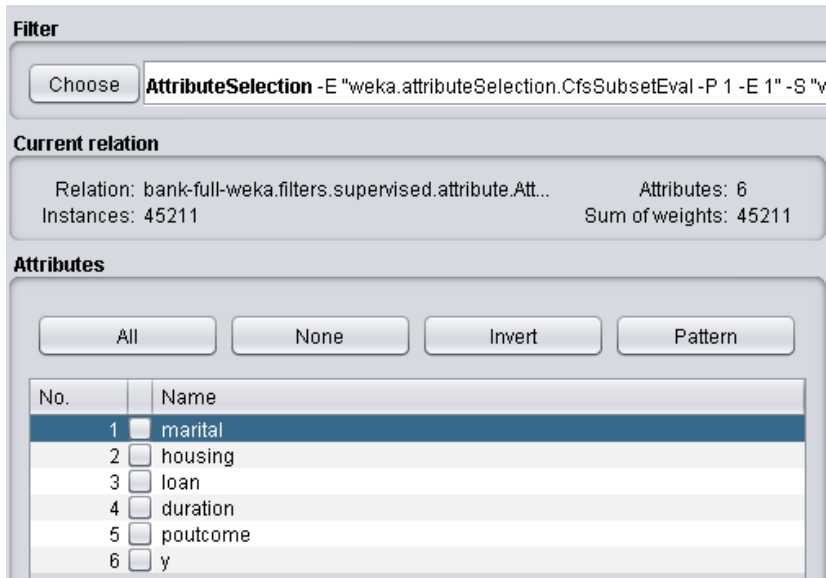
Filter

Choose **AttributeSelection** -E "weka.attributeSelection.CfsSubsetEval -P 1 -E 1" -S "v

Current relation

Relation: bank-full-weka.filters.supervised.attribute.Att...
Instances: 45211
Attributes: 6
Sum of weights: 45211

Attributes

All None Invert Pattern

| No. | | Name |
|---|---|---|
| 1 | | marital |
| 2 | | housing |
| 3 | | loan |
| 4 | | duration |
| 5 | | poutcome |
| 6 | | y |